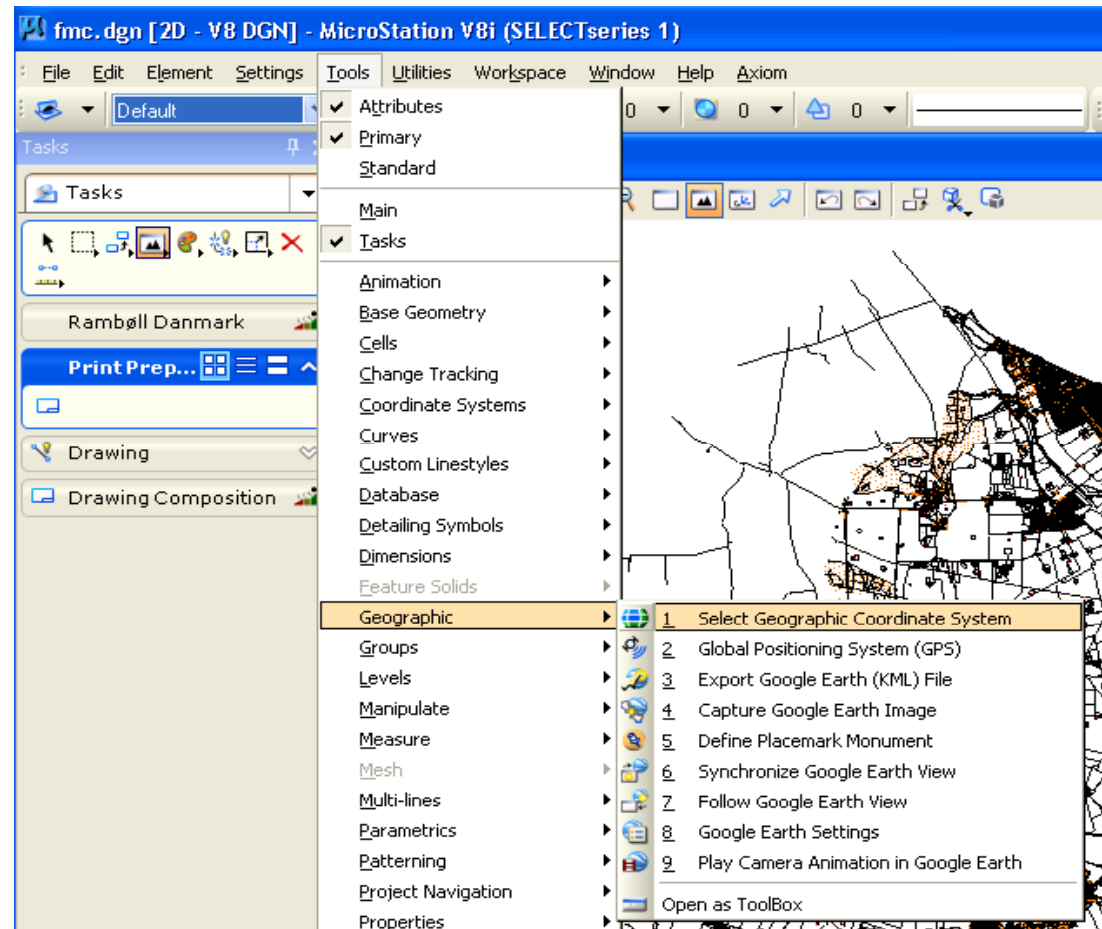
fmc.dgn [2D - V8 DGN] - MicroStation V8i (SELECTseries 1)

File Edit Element Settings Tools Utilities Workspace Window Help Axiom

Default

0 0 0

Tasks

Tasks

Rambøll Danmark

Print Prep...

Drawing

Drawing Composition

Attributes
Primary
Standard
Main
Tasks
Animation
Base Geometry
Cells
Change Tracking
Coordinate Systems
Curves
Custom Linestyles
Database
Detailing Symbols
Dimensions
Feature Solids
Geographic
Groups
Levels
Manipulate
Measure
Mesh
Multi-lines
Parametrics
Patterning
Project Navigation
Properties

1 Select Geographic Coordinate System
2 Global Positioning System (GPS)
3 Export Google Earth (KML) File
4 Capture Google Earth Image
5 Define Placemark Monument
6 Synchronize Google Earth View
7 Follow Google Earth View
8 Google Earth Settings
9 Play Camera Animation in Google Earth
Open as ToolBox